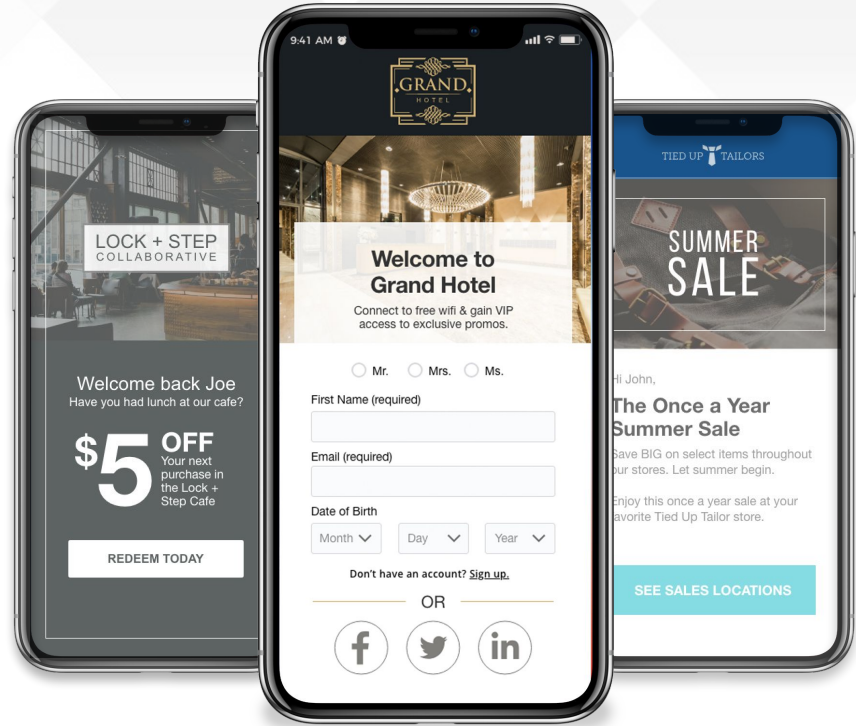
LOCK + STEP
COLLABORATIVE

Welcome back Joe
Have you had lunch at our cafe?

$5 OFF
Your next purchase in the Lock + Step Cafe

REDEEM TODAY

9:41 AM

GRAND
HOTEL

Welcome to Grand Hotel
Connect to free wifi & gain VIP access to exclusive promos.

Mr. Mrs. Ms.

First Name (required)

Email (required)

Date of Birth

Month Day Year

Don't have an account? Sign up.

OR

TIED UP TAILORS

SUMMER SALE

Hi John,

The Once a Year Summer Sale

Save BIG on select items throughout our stores. Let summer begin.

Enjoy this once a year sale at your favorite Tied Up Tailor store.

SEE SALES LOCATIONS